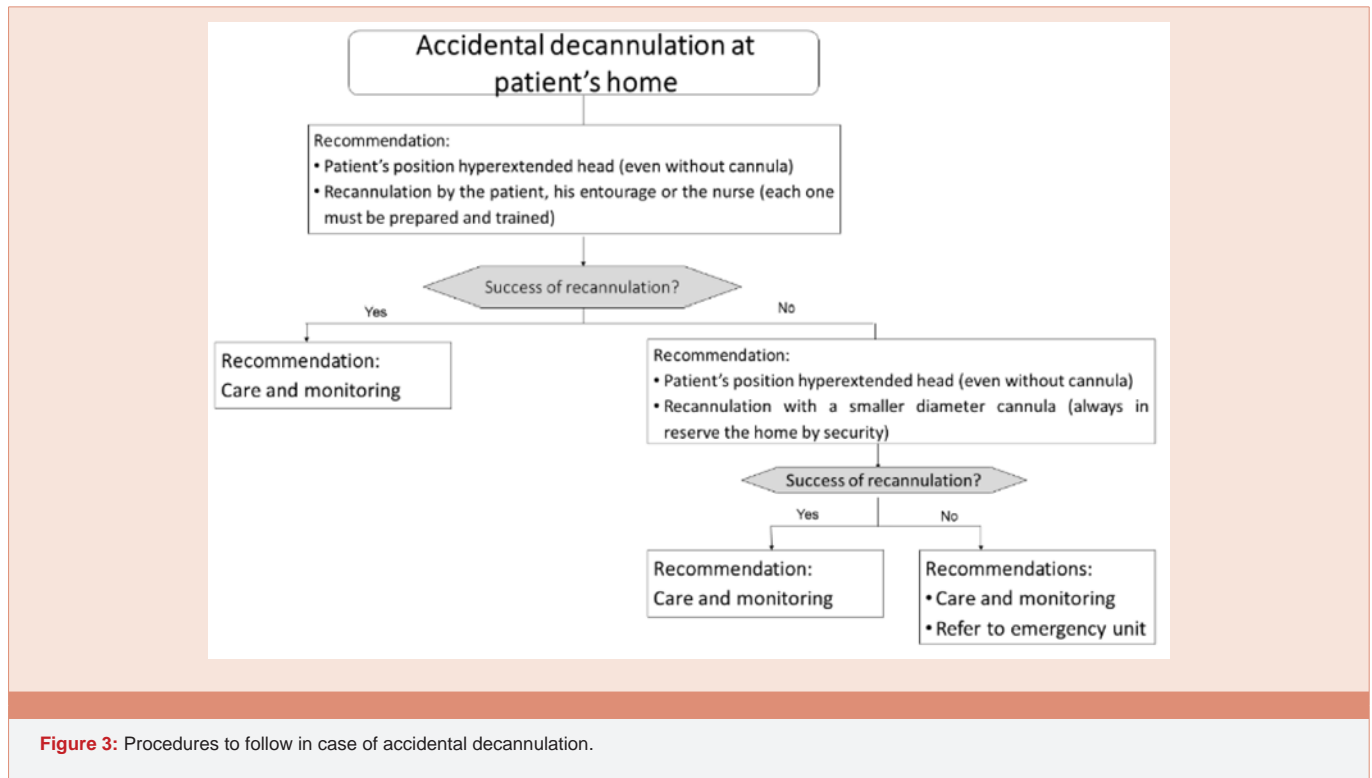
Accidental decannulation at patient's home

Recommendation:
• Patient's position hyperextended head (even without cannula)
• Recannulation by the patient, his entourage or the nurse (each one must be prepared and trained)

Success of recannulation?

Yes

No

Recommendation:
Care and monitoring

Recommendation:
• Patient's position hyperextended head (even without cannula)
• Recannulation with a smaller diameter cannula (always in reserve the home by security)

Success of recannulation?

Yes

No

Recommendation:
Care and monitoring

Recommendations:
• Care and monitoring
• Refer to emergency unit

Figure 3: Procedures to follow in case of accidental decannulation.